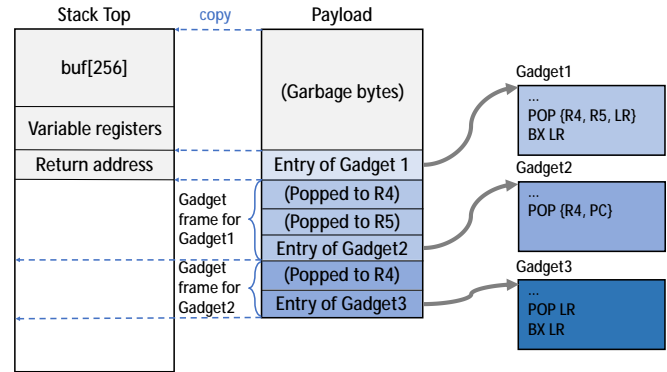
Stack Top

copy

Payload

buf[256]

Variable registers

Return address

(Garbage bytes)

Entry of Gadget 1

Gadget frame for Gadget1

(Popped to R4)

(Popped to R5)

Entry of Gadget2

Gadget frame for Gadget2

(Popped to R4)

Entry of Gadget3

Gadget1

...
POP {R4, R5, LR}
BX LR

Gadget2

...
POP {R4, PC}

Gadget3

...
POP LR
BX LR